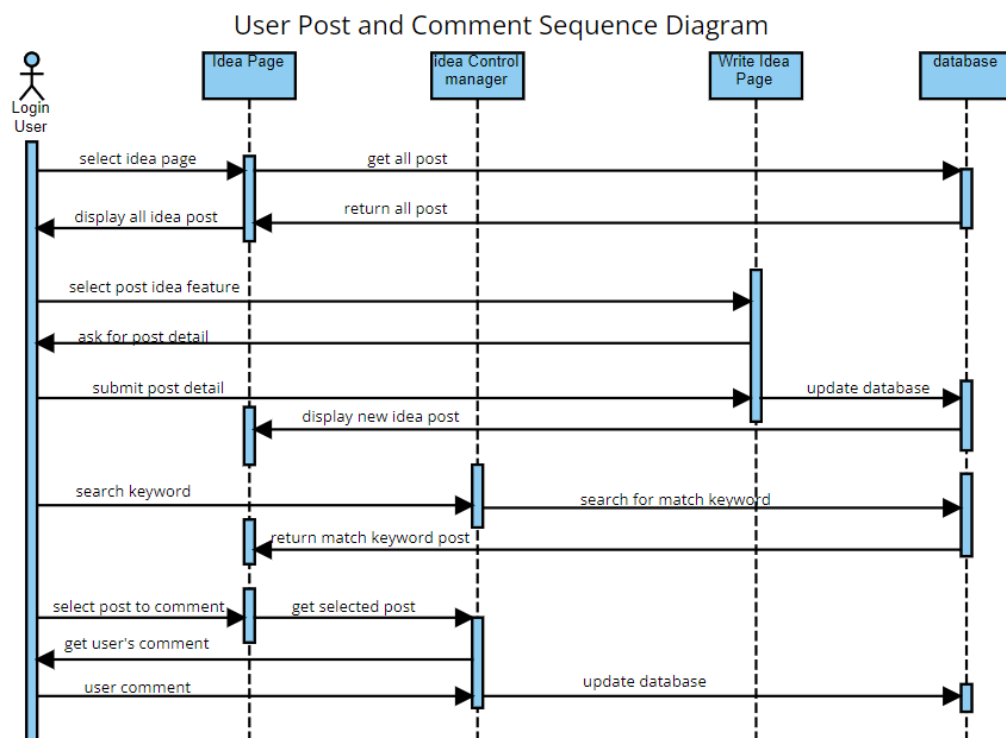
User Post and Comment Sequence Diagram

Login User

Idea Page

idea Control manager

Write Idea Page

database

select idea page

get all post

return all post

display all idea post

select post idea feature

ask for post detail

submit post detail

update database

display new idea post

search keyword

search for match keyword

return match keyword post

select post to comment

get selected post

get user's comment

user comment

update database